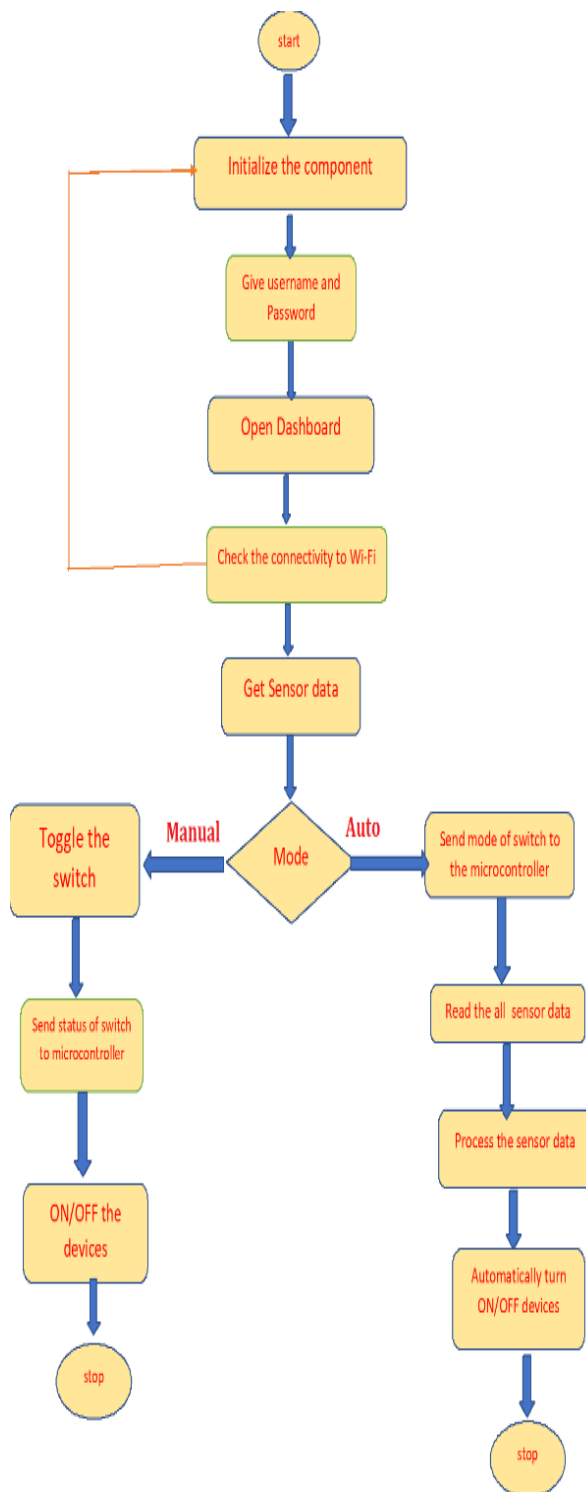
start

Initialize the component

Give username and Password

Open Dashboard

Check the connectivity to Wi-Fi

Get Sensor data

Mode

Manual

Auto

Toggle the switch

Send status of switch to microcontroller

ON/OFF the devices

stop

Send mode of switch to the microcontroller

Read the all sensor data

Process the sensor data

Automatically turn ON/OFF devices

stop